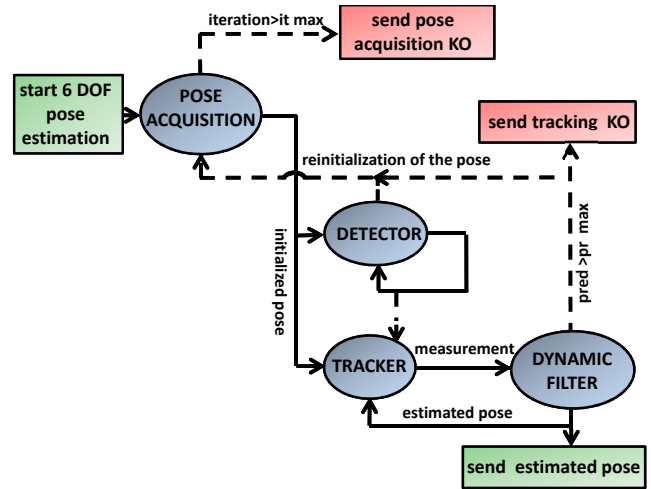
iteration>it max

send pose acquisition KO

start 6 DOF pose estimation

POSE ACQUISITION

send tracking KO

reinitialization of the pose

DETECTOR

initialized pose

pred >pr max

TRACKER

measurement

DYNAMIC FILTER

estimated pose

send estimated pose